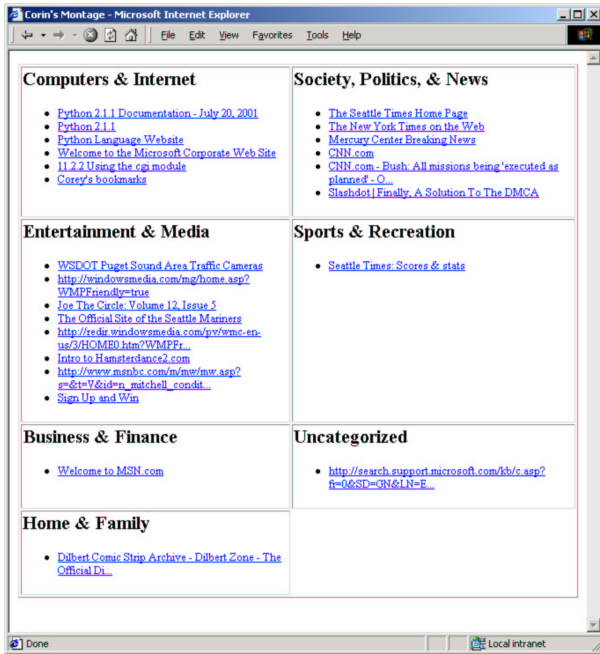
Corin's Montage - Microsoft Internet Explorer

File Edit View Favorites Tools Help

| Computers & Internet | Society, Politics, & News |
|---|---|
| • Python 2.1.1 Documentation - July 20, 2001<br>• Python 2.1.1<br>• Python Language Website<br>• Welcome to the Microsoft Corporate Web Site<br>• 11.2.2 Using the cgi module<br>• Corey's bookmarks | • The Seattle Times Home Page<br>• The New York Times on the Web<br>• Mercury Center Breaking News<br>• CNN.com<br>• CNN.com - Bush: All missions being 'executed as planned' - O...<br>• Slashdot \| Finally, A Solution To The DMCA |
| **Entertainment & Media** | **Sports & Recreation** |
| • WSDOT Puget Sound Area Traffic Cameras<br>• http://windowsmedia.com/mg/home.asp?WMPFriendly=true<br>• Joe The Circle: Volume 12, Issue 5<br>• The Official Site of the Seattle Mariners<br>• http://redir.windowsmedia.com/pv/wmc-en-us/3/HOME0.htm?WMPFr...<br>• Intro to Hamsterdance2.com<br>• http://www.msnbc.com/m/mw/mw.asp?s=&t=V&id=n_mitchell_condit...<br>• Sign Up and Win | • Seattle Times: Scores & stats |
| **Business & Finance** | **Uncategorized** |
| • Welcome to MSN.com | • http://search.support.microsoft.com/kb/c.asp?fr=0&SD=GN&LN=E... |
| **Home & Family** | |
| • Dilbert Comic Strip Archive - Dilbert Zone - The Official Di... | |

Done
Local intranet